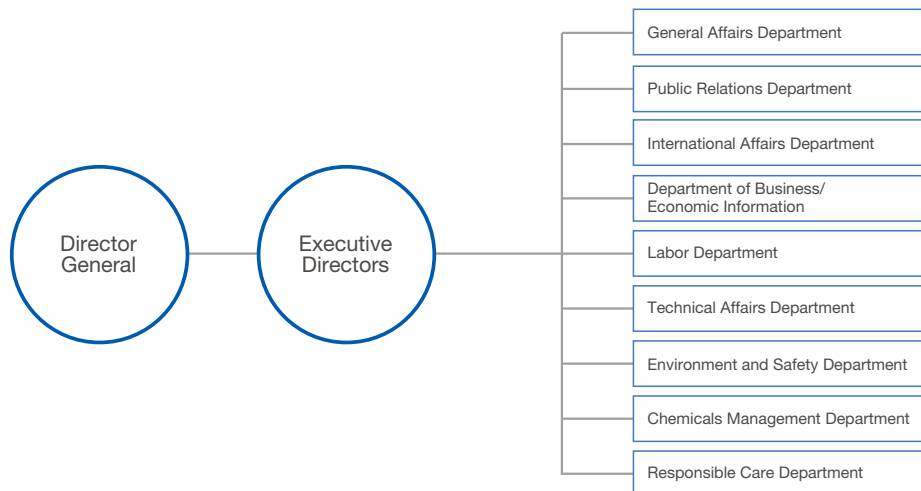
Director General

Executive Directors

General Affairs Department

Public Relations Department

International Affairs Department

Department of Business/ Economic Information

Labor Department

Technical Affairs Department

Environment and Safety Department

Chemicals Management Department

Responsible Care Department